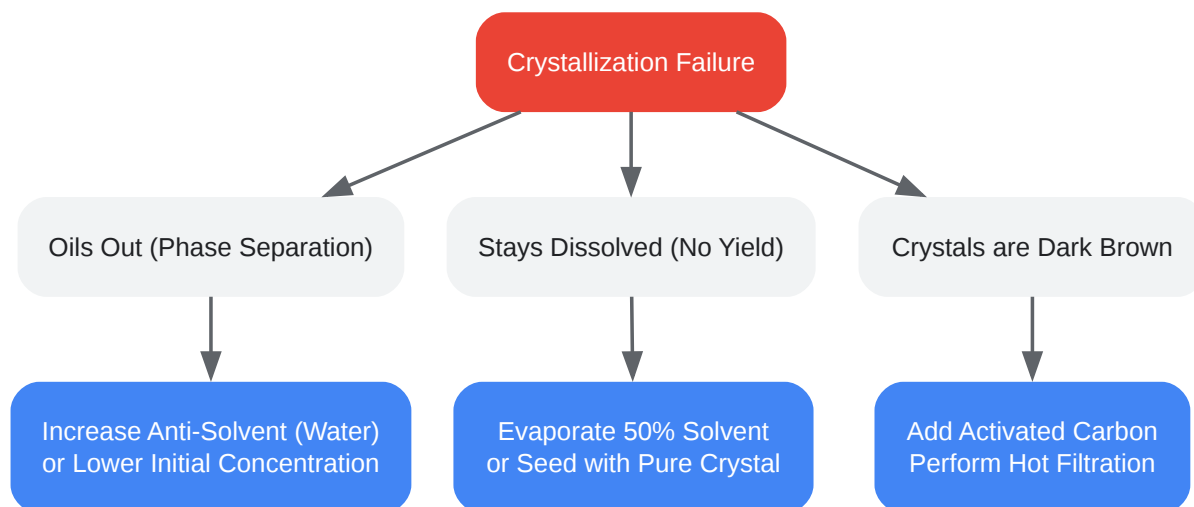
Crystallization Failure

Oils Out (Phase Separation)

Stays Dissolved (No Yield)

Crystals are Dark Brown

Increase Anti-Solvent (Water) or Lower Initial Concentration

Evaporate 50% Solvent or Seed with Pure Crystal

Add Activated Carbon Perform Hot Filtration